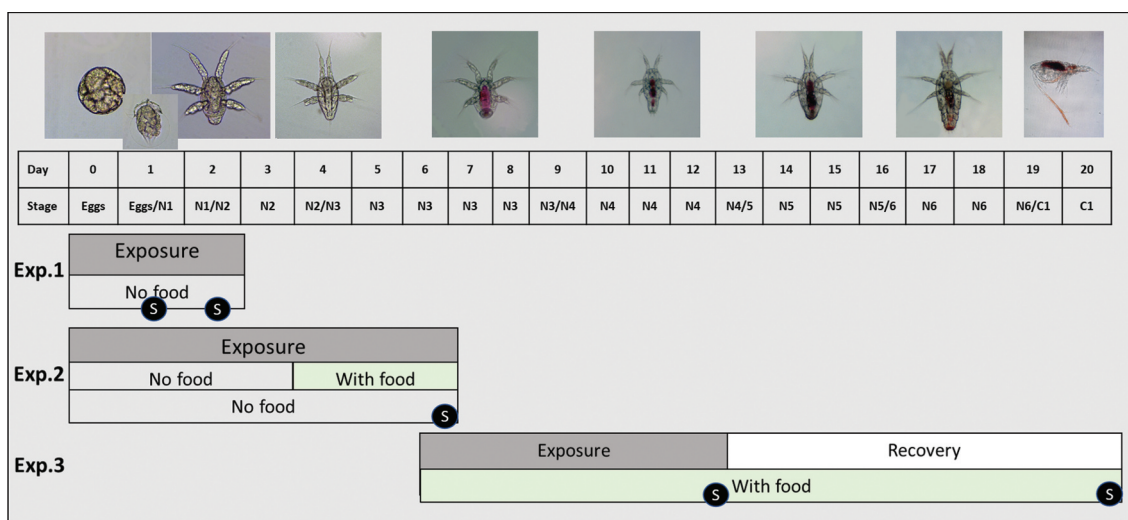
| Day | 0 | 1 | 2 | 3 | 4 | 5 | 6 | 7 | 8 | 9 | 10 | 11 | 12 | 13 | 14 | 15 | 16 | 17 | 18 | 19 | 20 |
|---|---|---|---|---|---|---|---|---|---|---|---|---|---|---|---|---|---|---|---|---|---|
| Stage | Eggs | Eggs/N1 | N1/N2 | N2 | N2/N3 | N3 | N3 | N3 | N3 | N3/N4 | N4 | N4 | N4 | N4/5 | N5 | N5 | N5/6 | N6 | N6 | N6/C1 | C1 |

Exp.1
Exposure
No food
S S

Exp.2
Exposure
No food
With food
No food
S

Exp.3
Exposure
Recovery
With food
S S